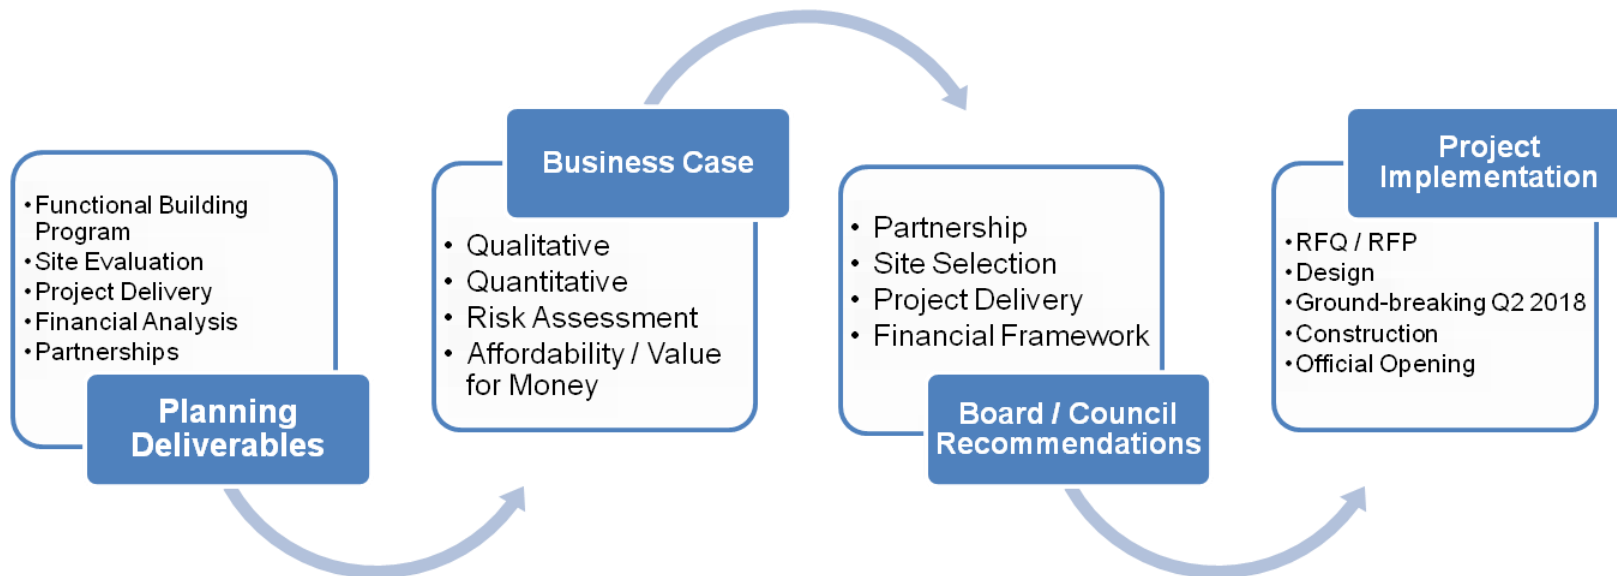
• Functional Building Program
• Site Evaluation
• Project Delivery
• Financial Analysis
• Partnerships

Planning Deliverables

Business Case

• Qualitative
• Quantitative
• Risk Assessment
• Affordability / Value for Money

• Partnership
• Site Selection
• Project Delivery
• Financial Framework

Board / Council Recommendations

Project Implementation

• RFQ / RFP
• Design
• Ground-breaking Q2 2018
• Construction
• Official Opening